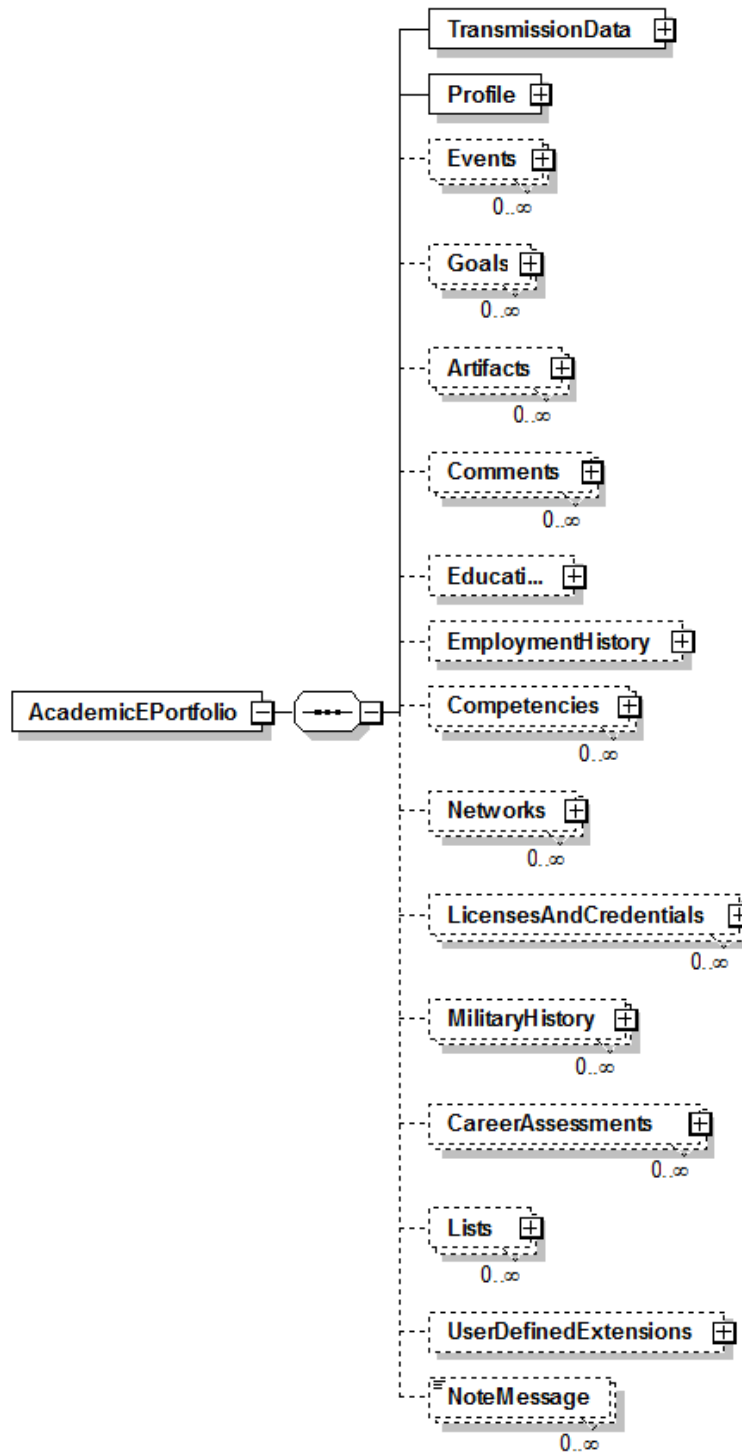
AcademicEPortfolio

TransmissionData

Profile

Events
$0..\infty$

Goals
$0..\infty$

Artifacts
$0..\infty$

Comments
$0..\infty$

Educati...

EmploymentHistory

Competencies
$0..\infty$

Networks
$0..\infty$

LicensesAndCredentials
$0..\infty$

MilitaryHistory
$0..\infty$

CareerAssessments
$0..\infty$

Lists
$0..\infty$

UserDefinedExtensions

NoteMessage
$0..\infty$